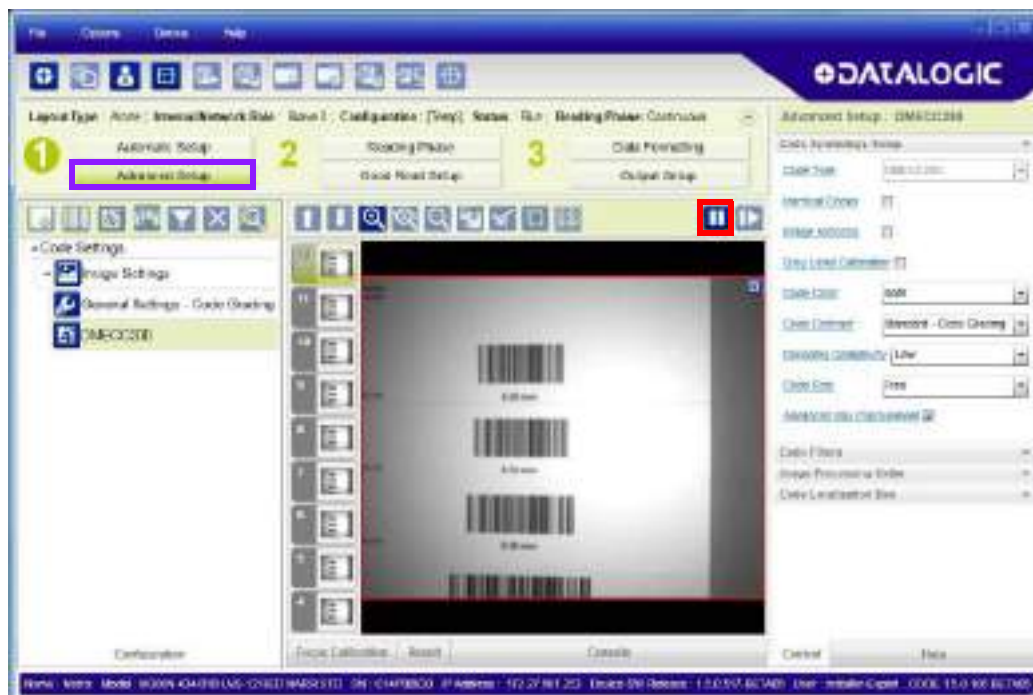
File Options Device Help

DATALOGIC

Layout Type: Alone Internal Network Role: Slave 1 Configuration: [Temp] Status: Run Reading Phase: Continuous

1 Automatic Setup
Advanced Setup

2 Reading Phase
Good Read Setup

3 Data Formatting
Output Setup

Code Settings
Image Settings
General Settings - Code Grading
DMECC200

Configuration

Focus Calibration Reset Console

Advanced Setup : DMECC200
Code Symbology Setup
Code Type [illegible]
Mirrored Codes
Image Mirroring
Grey Level Calibration
Code Color Black
Code Contrast Standard - Code Grading
Decoding Complexity Low
Code Size Free
Advanced Use Parameters
Code Filters
Image Processing Filter
Code Localization Box

Control Help

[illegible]